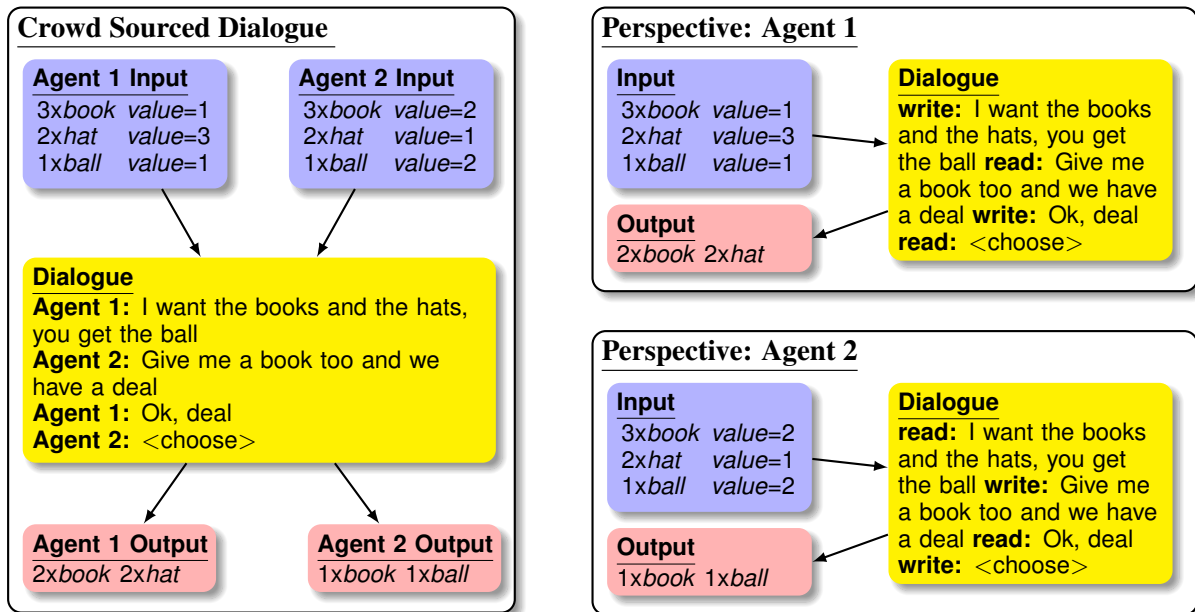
Crowd Sourced Dialogue

Agent 1 Input
3x*book* *value*=1
2x*hat* *value*=3
1x*ball* *value*=1

Agent 2 Input
3x*book* *value*=2
2x*hat* *value*=1
1x*ball* *value*=2

Dialogue
**Agent 1:** I want the books and the hats, you get the ball
**Agent 2:** Give me a book too and we have a deal
**Agent 1:** Ok, deal
**Agent 2:** <choose>

Agent 1 Output
2x*book* 2x*hat*

Agent 2 Output
1x*book* 1x*ball*

Perspective: Agent 1

Input
3x*book* *value*=1
2x*hat* *value*=3
1x*ball* *value*=1

Dialogue
**write:** I want the books and the hats, you get the ball **read:** Give me a book too and we have a deal **write:** Ok, deal **read:** <choose>

Output
2x*book* 2x*hat*

Perspective: Agent 2

Input
3x*book* *value*=2
2x*hat* *value*=1
1x*ball* *value*=2

Dialogue
**read:** I want the books and the hats, you get the ball **write:** Give me a book too and we have a deal **read:** Ok, deal **write:** <choose>

Output
1x*book* 1x*ball*